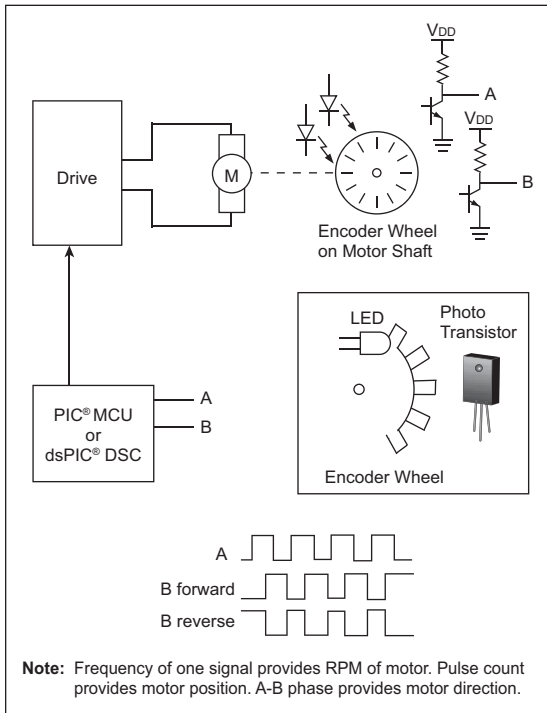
$V_{DD}$

A

$V_{DD}$

Drive

M

B

Encoder Wheel on Motor Shaft

LED

Photo Transistor

PIC® MCU or dsPIC® DSC

A

B

Encoder Wheel

A

B forward

B reverse

**Note:** Frequency of one signal provides RPM of motor. Pulse count provides motor position. A-B phase provides motor direction.